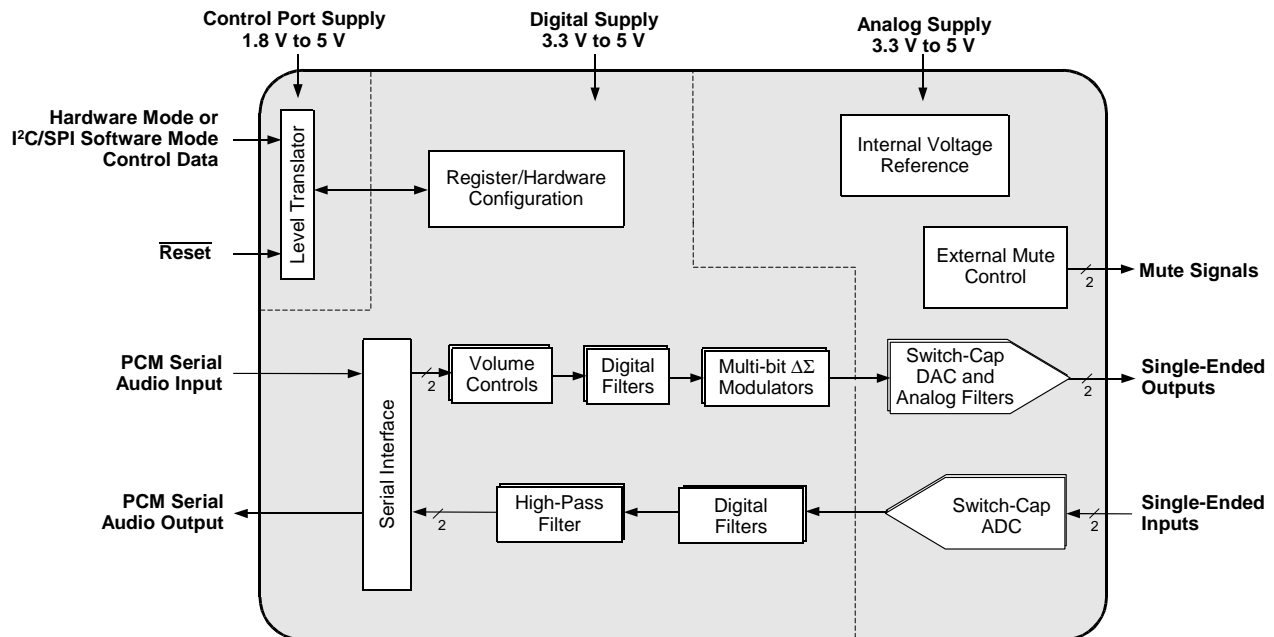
Control Port Supply
1.8 V to 5 V

Digital Supply
3.3 V to 5 V

Analog Supply
3.3 V to 5 V

Hardware Mode or
I²C/SPI Software Mode
Control Data

Level Translator

Register/Hardware Configuration

Internal Voltage Reference

$\overline{\text{Reset}}$

External Mute Control

2

Mute Signals

PCM Serial
Audio Input

Serial Interface

2

Volume Controls

Digital Filters

Multi-bit $\Delta\Sigma$ Modulators

Switch-Cap DAC and Analog Filters

2

Single-Ended
Outputs

PCM Serial
Audio Output

2

High-Pass Filter

Digital Filters

Switch-Cap ADC

2

Single-Ended
Inputs